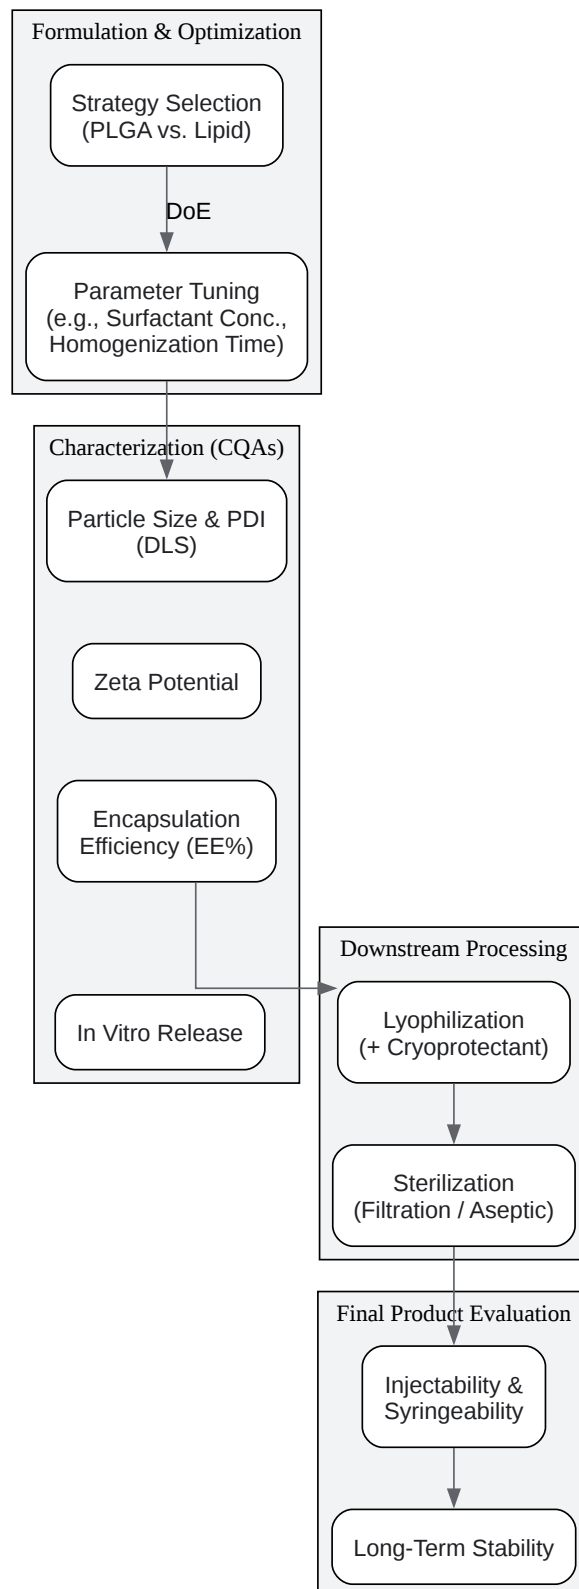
Formulation & Optimization

Strategy Selection (PLGA vs. Lipid)

DoE

Parameter Tuning (e.g., Surfactant Conc., Homogenization Time)

Characterization (CQAs)

Particle Size & PDI (DLS)

Zeta Potential

Encapsulation Efficiency (EE%)

In Vitro Release

Downstream Processing

Lyophilization (+ Cryoprotectant)

Sterilization (Filtration / Aseptic)

Final Product Evaluation

Injectability & Syringeability

Long-Term Stability